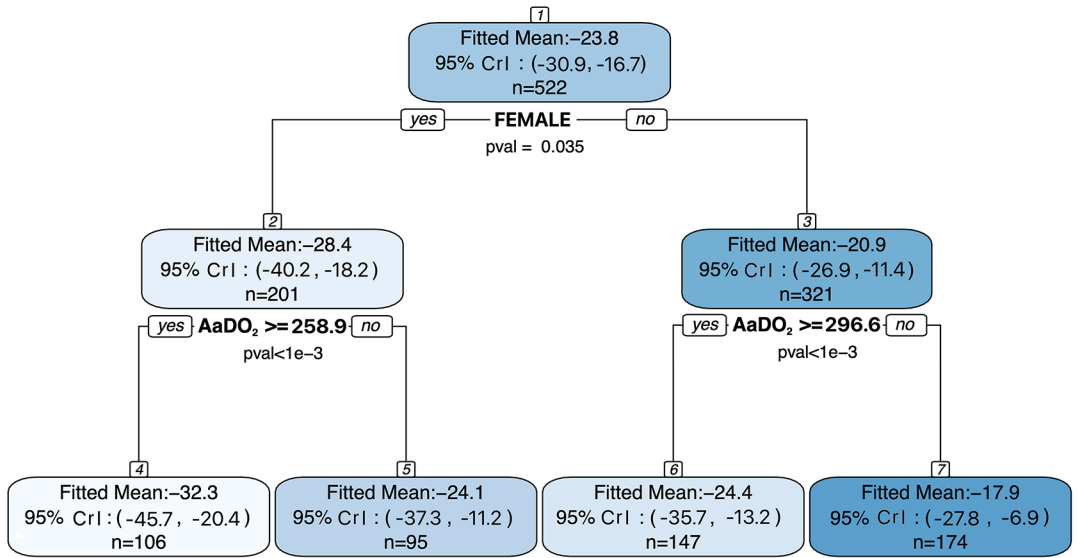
1
Fitted Mean:−23.8
95% CrI : (-30.9, -16.7)
n=522

yes FEMALE no
pval = 0.035

2
Fitted Mean:−28.4
95% CrI : (-40.2 , -18.2 )
n=201

yes $AaDO_2$ >= 258.9 no
pval<1e−3

3
Fitted Mean:−20.9
95% CrI : ( -26.9 , -11.4 )
n=321

yes $AaDO_2$ >= 296.6 no
pval<1e−3

4
Fitted Mean:−32.3
95% CrI : ( -45.7 , -20.4 )
n=106

5
Fitted Mean:−24.1
95% CrI : ( -37.3 , -11.2 )
n=95

6
Fitted Mean:−24.4
95% CrI : ( -35.7 , -13.2 )
n=147

7
Fitted Mean:−17.9
95% CrI : ( -27.8 , -6.9 )
n=174